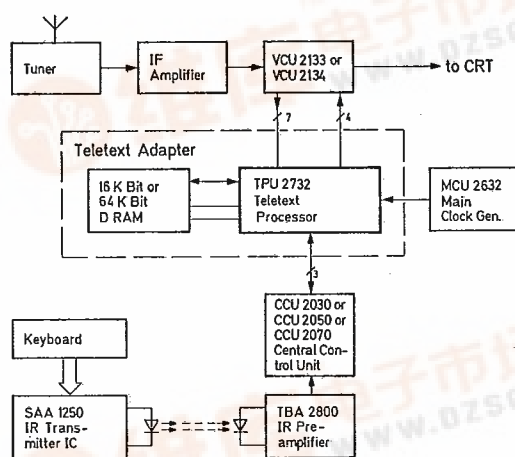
Tuner

IF Amplifier

VCU 2133 or VCU 2134

to CRT

7

4

Teletext Adapter

16 K Bit or 64 K Bit D RAM

TPU 2732 Teletext Processor

MCU 2632 Main Clock Gen.

3

CCU 2030 or CCU 2050 or CCU 2070 Central Control Unit

Keyboard

SAA 1250 IR Transmitter IC

TBA 2800 IR Preamplifier